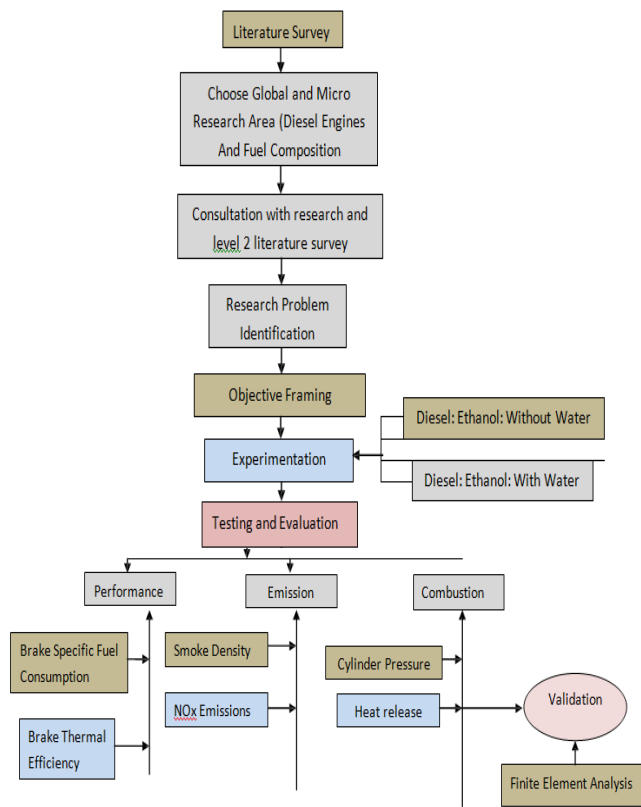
Literature Survey

Choose Global and Micro Research Area (Diesel Engines And Fuel Composition

Consultation with research and level 2 literature survey

Research Problem Identification

Objective Framing

Diesel: Ethanol: Without Water

Experimentation

Diesel: Ethanol: With Water

Testing and Evaluation

Performance

Emission

Combustion

Brake Specific Fuel Consumption

Smoke Density

Cylinder Pressure

NOx Emissions

Heat release

Validation

Brake Thermal Efficiency

Finite Element Analysis